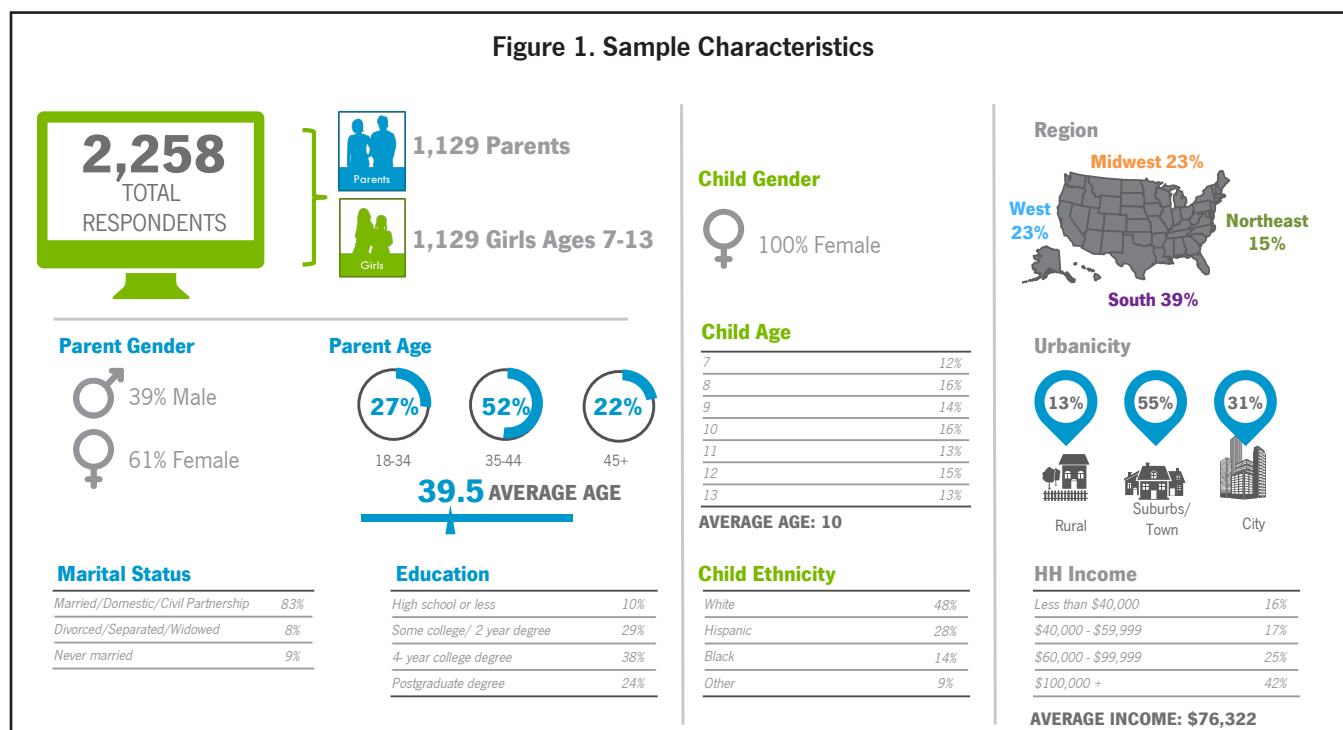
Figure 1. Sample Characteristics

2,258 TOTAL RESPONDENTS

Parents
1,129 Parents

Girls
1,129 Girls Ages 7-13

Child Gender

100% Female

Region

Midwest 23%
West 23%
Northeast 15%
South 39%

Parent Gender

39% Male

61% Female

Parent Age

27%
18-34

52%
35-44

22%
45+

39.5 AVERAGE AGE

Child Age

| | |
|---|---|
| 7 | 12% |
| 8 | 16% |
| 9 | 14% |
| 10 | 16% |
| 11 | 13% |
| 12 | 15% |
| 13 | 13% |

AVERAGE AGE: 10

Urbanicity

13%
Rural

55%
Suburbs/ Town

31%
City

Marital Status

| | |
|---|---|
| Married/Domestic/Civil Partnership | 83% |
| Divorced/Separated/Widowed | 8% |
| Never married | 9% |

Education

| | |
|---|---|
| High school or less | 10% |
| Some college/ 2 year degree | 29% |
| 4- year college degree | 38% |
| Postgraduate degree | 24% |

Child Ethnicity

| | |
|---|---|
| White | 48% |
| Hispanic | 28% |
| Black | 14% |
| Other | 9% |

HH Income

| | |
|---|---|
| Less than $40,000 | 16% |
| $40,000 - $59,999 | 17% |
| $60,000 - $99,999 | 25% |
| $100,000 + | 42% |

AVERAGE INCOME: $76,322